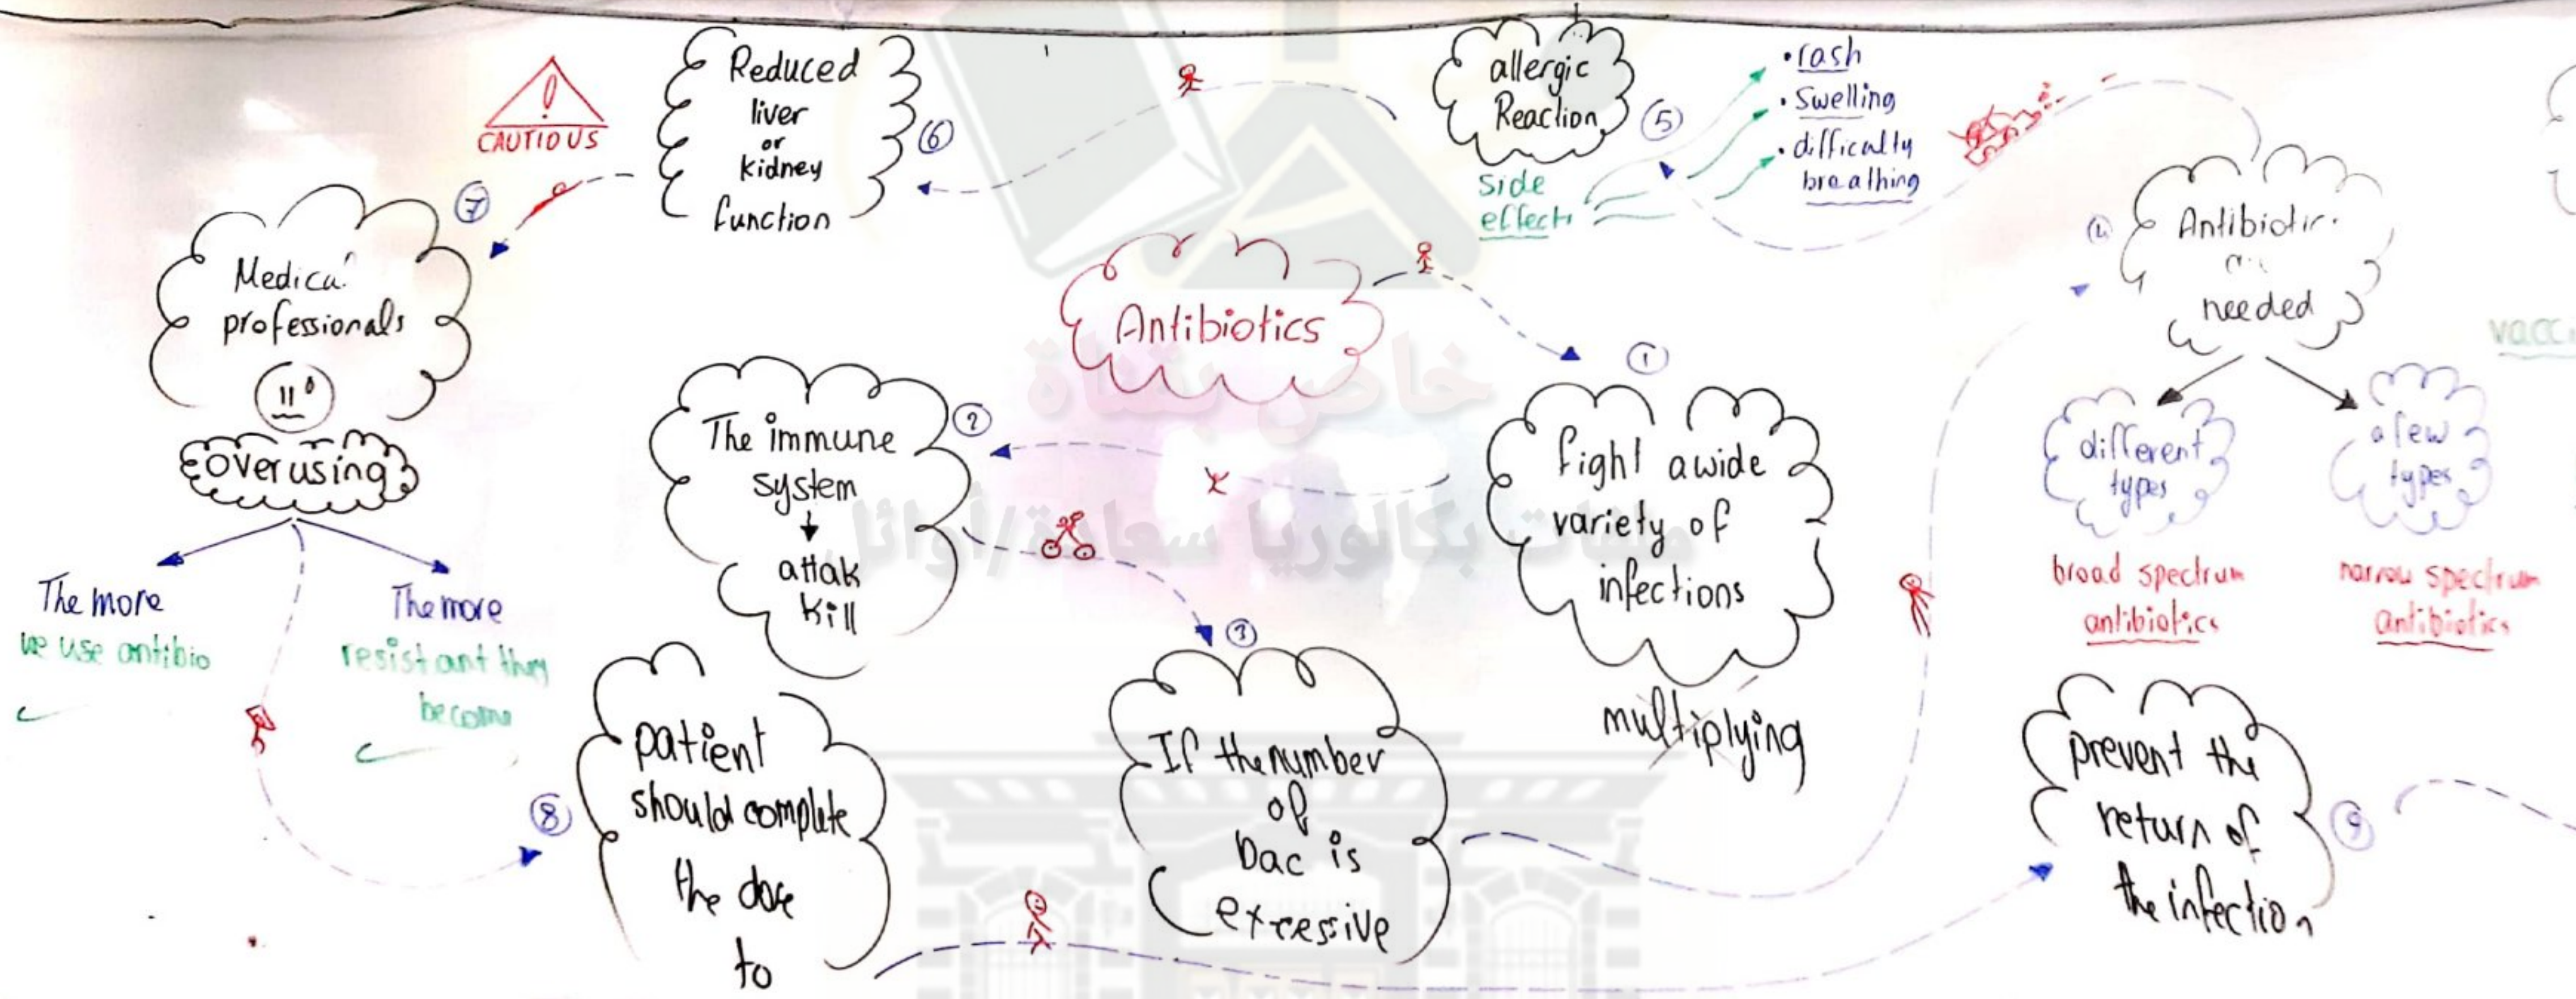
Antibiotics

1
fight a wide variety of infections

multiplying

2
The immune system
↓
attak
Kill

3
If the number of bac is extresive

4
Antibiotic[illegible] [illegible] needed

different types
broad spectrum antibiotics

a few types
narrow spectrum antibiotics

5
allergic Reaction

Side effect
• rash
• Swelling
• difficulty breathing

6
Reduced liver or kidney function

CAUTIOUS

7
Medical professionals

11

Overusing

The more we use antibio

The more resistant they become

8
patient should complete the dose to

9
prevent the return of the infection

VACC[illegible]